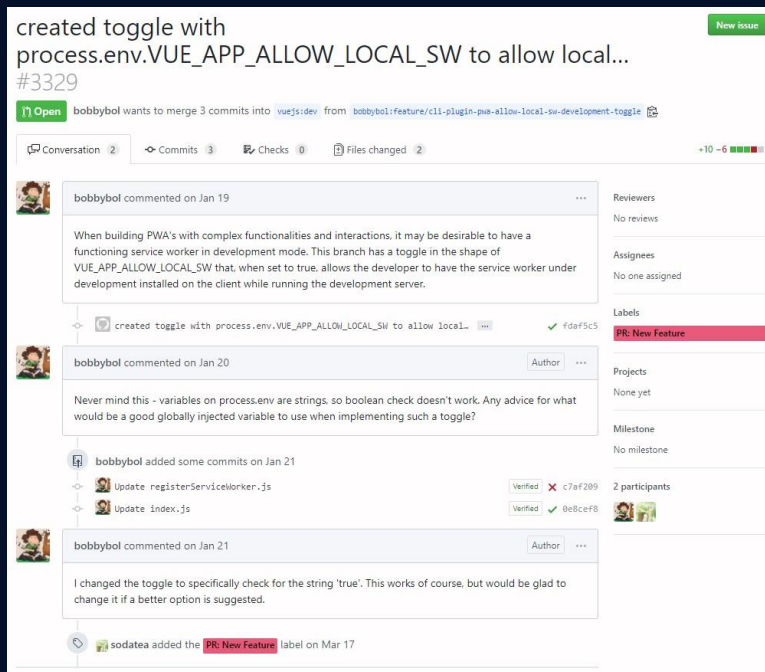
created toggle with process.env.VUE_APP_ALLOW_LOCAL_SW to allow local… #3329

New issue

Open bobbybol wants to merge 3 commits into vuejs:dev from bobbybol:feature/cli-plugin-pwa-allow-local-sw-development-toggle

Conversation 2 Commits 3 Checks 0 Files changed 2 +10 −6

bobbybol commented on Jan 19

When building PWA's with complex functionalities and interactions, it may be desirable to have a functioning service worker in development mode. This branch has a toggle in the shape of VUE_APP_ALLOW_LOCAL_SW that, when set to true, allows the developer to have the service worker under development installed on the client while running the development server.

created toggle with process.env.VUE_APP_ALLOW_LOCAL_SW to allow local… … fdaf5c5

bobbybol commented on Jan 20 Author

Never mind this - variables on process.env are strings, so boolean check doesn't work. Any advice for what would be a good globally injected variable to use when implementing such a toggle?

bobbybol added some commits on Jan 21

Update registerServiceWorker.js Verified c7af209

Update index.js Verified 0e8cef8

bobbybol commented on Jan 21 Author

I changed the toggle to specifically check for the string 'true'. This works of course, but would be glad to change it if a better option is suggested.

sodatea added the PR: New Feature label on Mar 17

Reviewers
No reviews

Assignees
No one assigned

Labels
PR: New Feature

Projects
None yet

Milestone
No milestone

2 participants